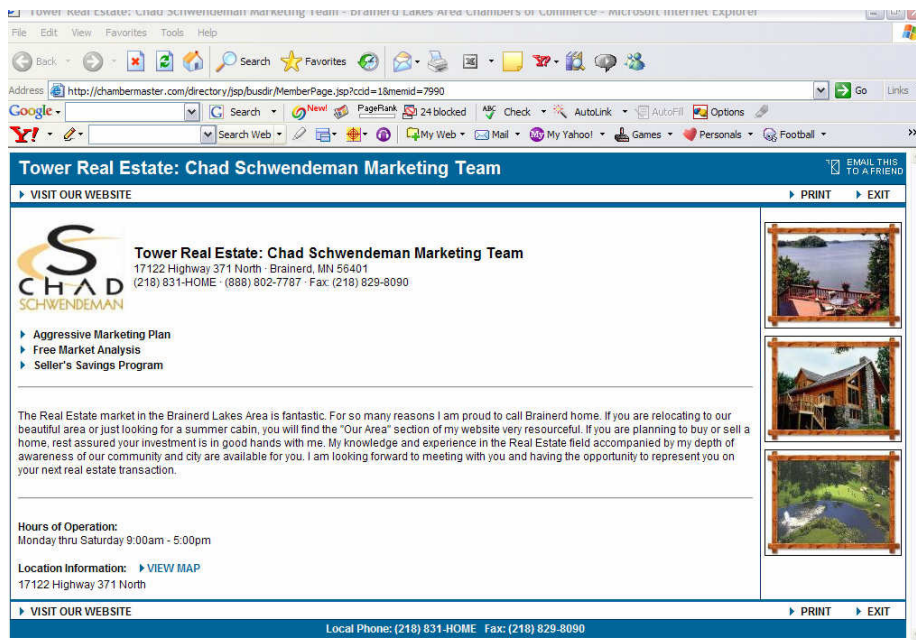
Tower Real Estate: Chad Schwendeman Marketing Team - Brainerd Lakes Area Chambers of Commerce - Microsoft Internet Explorer

File Edit View Favorites Tools Help

Back Search Favorites

Address http://chambermaster.com/directory/jsp/busdir/MemberPage.jsp?ccid=1&memid=7990 Go Links

Google Search New! PageRank 24 blocked Check AutoLink AutoFill Options

Y! Search Web My Web Mail My Yahoo! Games Personals Football

Tower Real Estate: Chad Schwendeman Marketing Team

EMAIL THIS TO A FRIEND

VISIT OUR WEBSITE

PRINT EXIT

CHAD SCHWENDEMAN

Tower Real Estate: Chad Schwendeman Marketing Team
17122 Highway 371 North · Brainerd, MN 56401
(218) 831-HOME · (888) 802-7787 · Fax: (218) 829-8090

Aggressive Marketing Plan
Free Market Analysis
Seller's Savings Program

The Real Estate market in the Brainerd Lakes Area is fantastic. For so many reasons I am proud to call Brainerd home. If you are relocating to our beautiful area or just looking for a summer cabin, you will find the "Our Area" section of my website very resourceful. If you are planning to buy or sell a home, rest assured your investment is in good hands with me. My knowledge and experience in the Real Estate field accompanied by my depth of awareness of our community and city are available for you. I am looking forward to meeting with you and having the opportunity to represent you on your next real estate transaction.

Hours of Operation:
Monday thru Saturday 9:00am - 5:00pm

Location Information: VIEW MAP
17122 Highway 371 North

VISIT OUR WEBSITE

PRINT EXIT

Local Phone: (218) 831-HOME Fax: (218) 829-8090